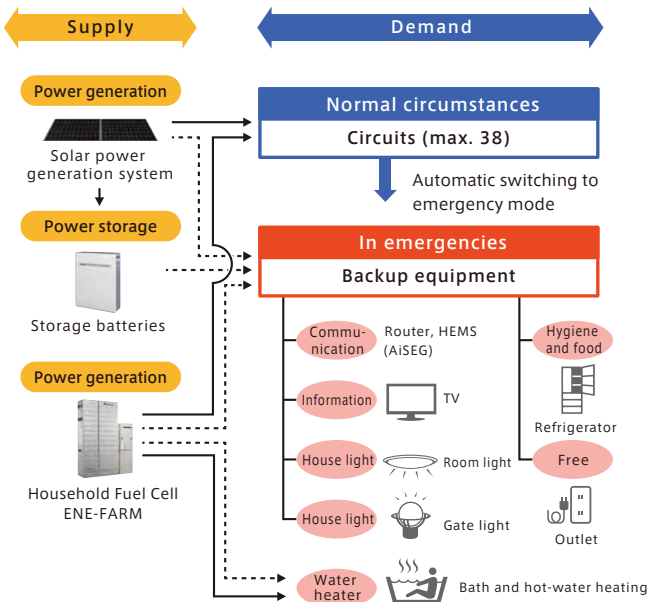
Supply

Demand

Power generation

Solar power generation system

Power storage

Storage batteries

Power generation

Household Fuel Cell ENE-FARM

Normal circumstances

Circuits (max. 38)

Automatic switching to emergency mode

In emergencies

Backup equipment

Communication

Router, HEMS (AiSEG)

Information

TV

House light

Room light

House light

Gate light

Water heater

Bath and hot-water heating

Hygiene and food

Refrigerator

Free

Outlet